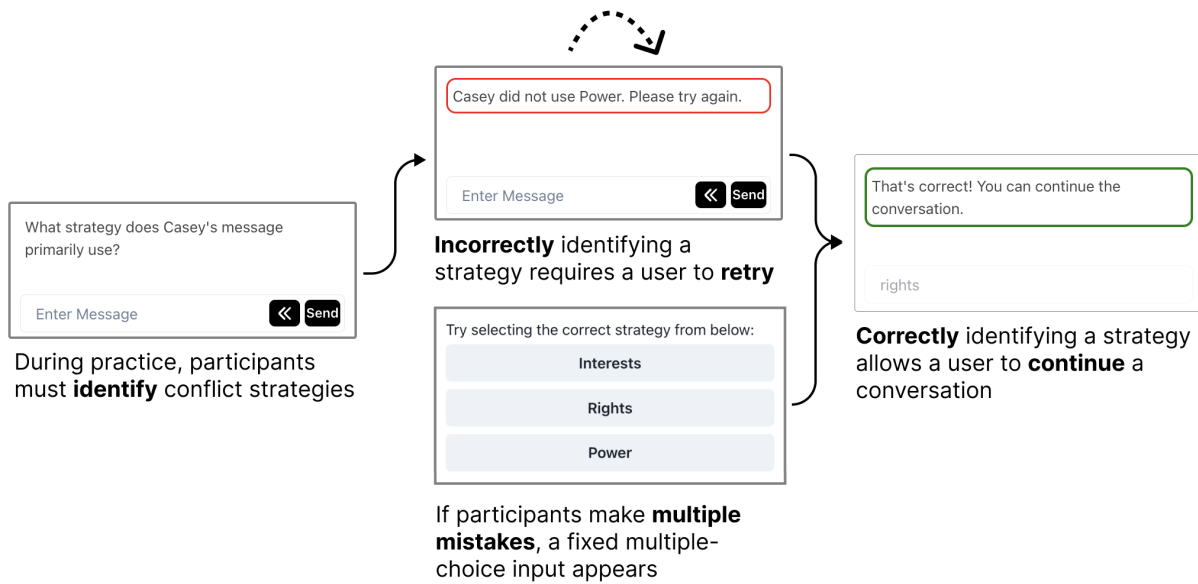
What strategy does Casey's message primarily use?

Enter Message

«

Send

During practice, participants must **identify** conflict strategies

Casey did not use Power. Please try again.

Enter Message

«

Send

**Incorrectly** identifying a strategy requires a user to **retry**

Try selecting the correct strategy from below:

Interests

Rights

Power

If participants make **multiple mistakes**, a fixed multiple-choice input appears

That's correct! You can continue the conversation.

rights

**Correctly** identifying a strategy allows a user to **continue** a conversation